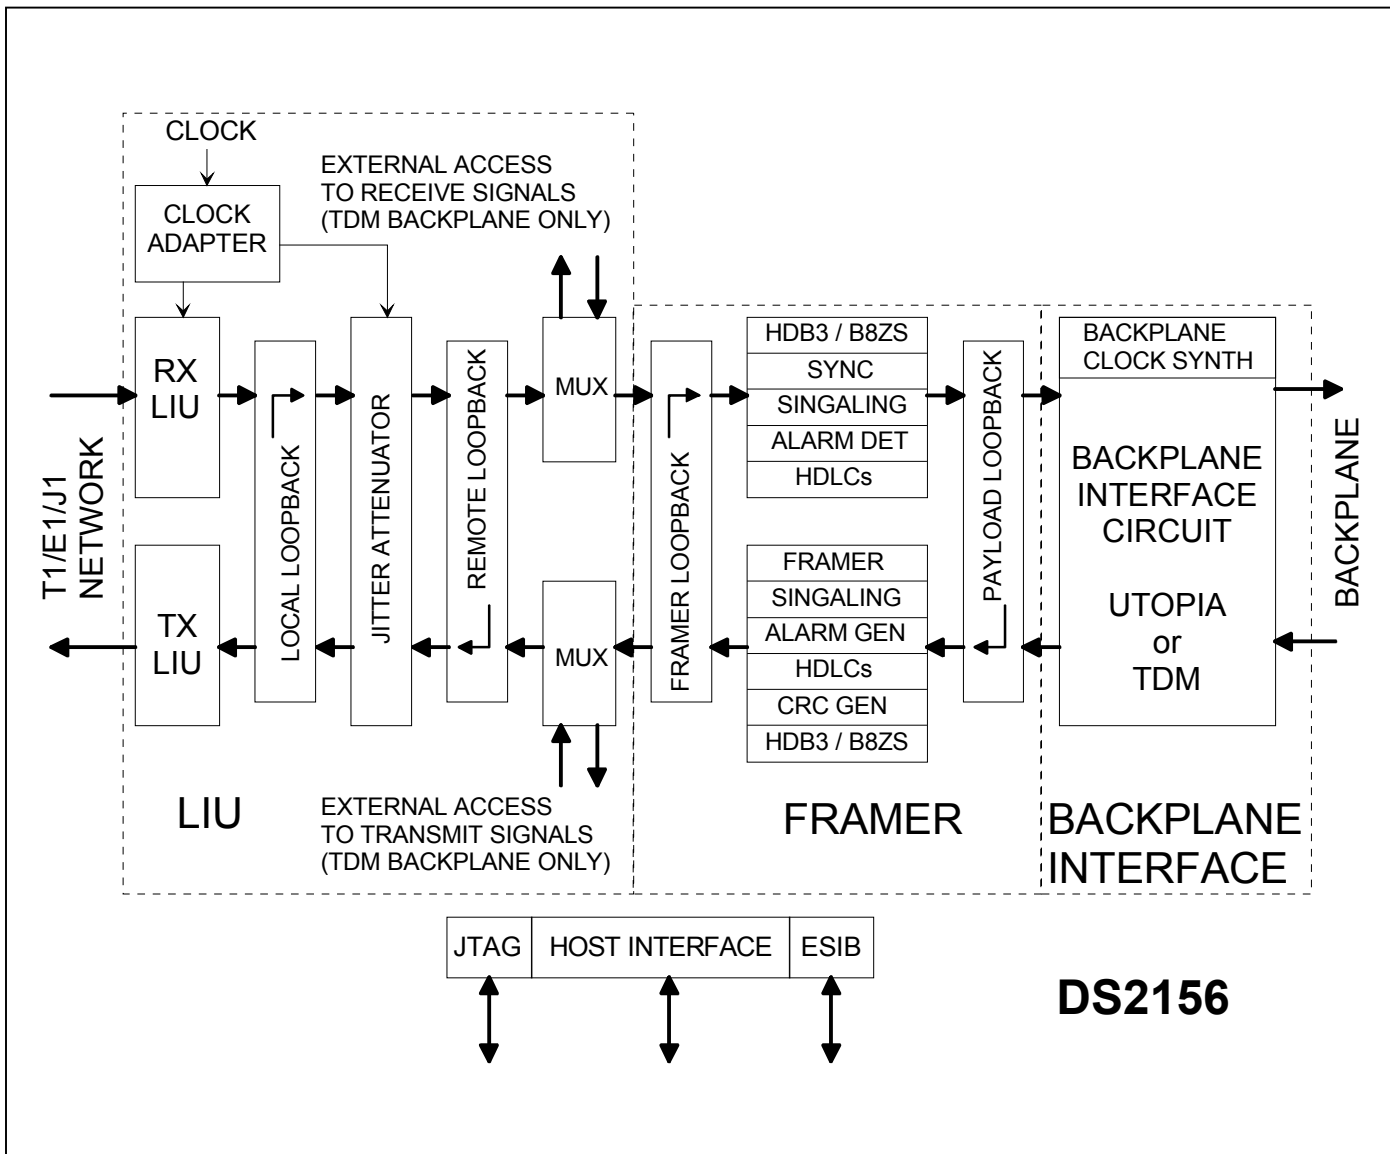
CLOCK

EXTERNAL ACCESS TO RECEIVE SIGNALS (TDM BACKPLANE ONLY)

CLOCK ADAPTER

RX LIU

LOCAL LOOPBACK

JITTER ATTENUATOR

REMOTE LOOPBACK

MUX

FRAMER LOOPBACK

HDB3 / B8ZS
SYNC
SINGALING
ALARM DET
HDLCs

PAYLOAD LOOPBACK

BACKPLANE CLOCK SYNTH

BACKPLANE INTERFACE CIRCUIT

UTOPIA
or
TDM

T1/E1/J1 NETWORK

BACKPLANE

TX LIU

MUX

FRAMER
SINGALING
ALARM GEN
HDLCs
CRC GEN
HDB3 / B8ZS

LIU

EXTERNAL ACCESS TO TRANSMIT SIGNALS (TDM BACKPLANE ONLY)

FRAMER

BACKPLANE INTERFACE

JTAG | HOST INTERFACE | ESIB

DS2156